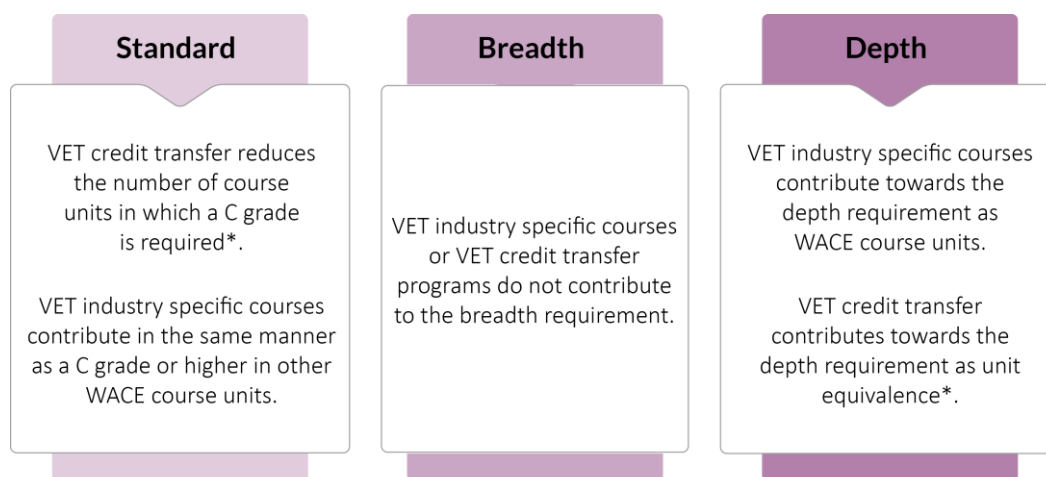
Standard

VET credit transfer reduces the number of course units in which a C grade is required*.

VET industry specific courses contribute in the same manner as a C grade or higher in other WACE course units.

Breadth

VET industry specific courses or VET credit transfer programs do not contribute to the breadth requirement.

Depth

VET industry specific courses contribute towards the depth requirement as WACE course units.

VET credit transfer contributes towards the depth requirement as unit equivalence*.